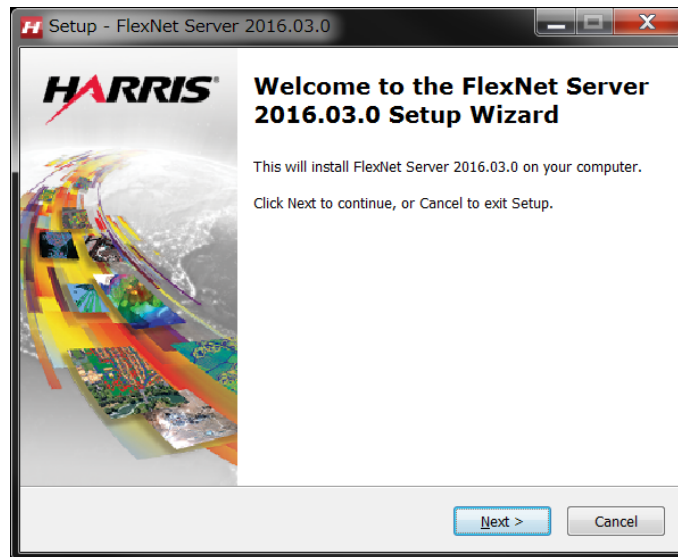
Setup - FlexNet Server 2016.03.0

HARRIS

Welcome to the FlexNet Server 2016.03.0 Setup Wizard

This will install FlexNet Server 2016.03.0 on your computer.

Click Next to continue, or Cancel to exit Setup.

Next >

Cancel